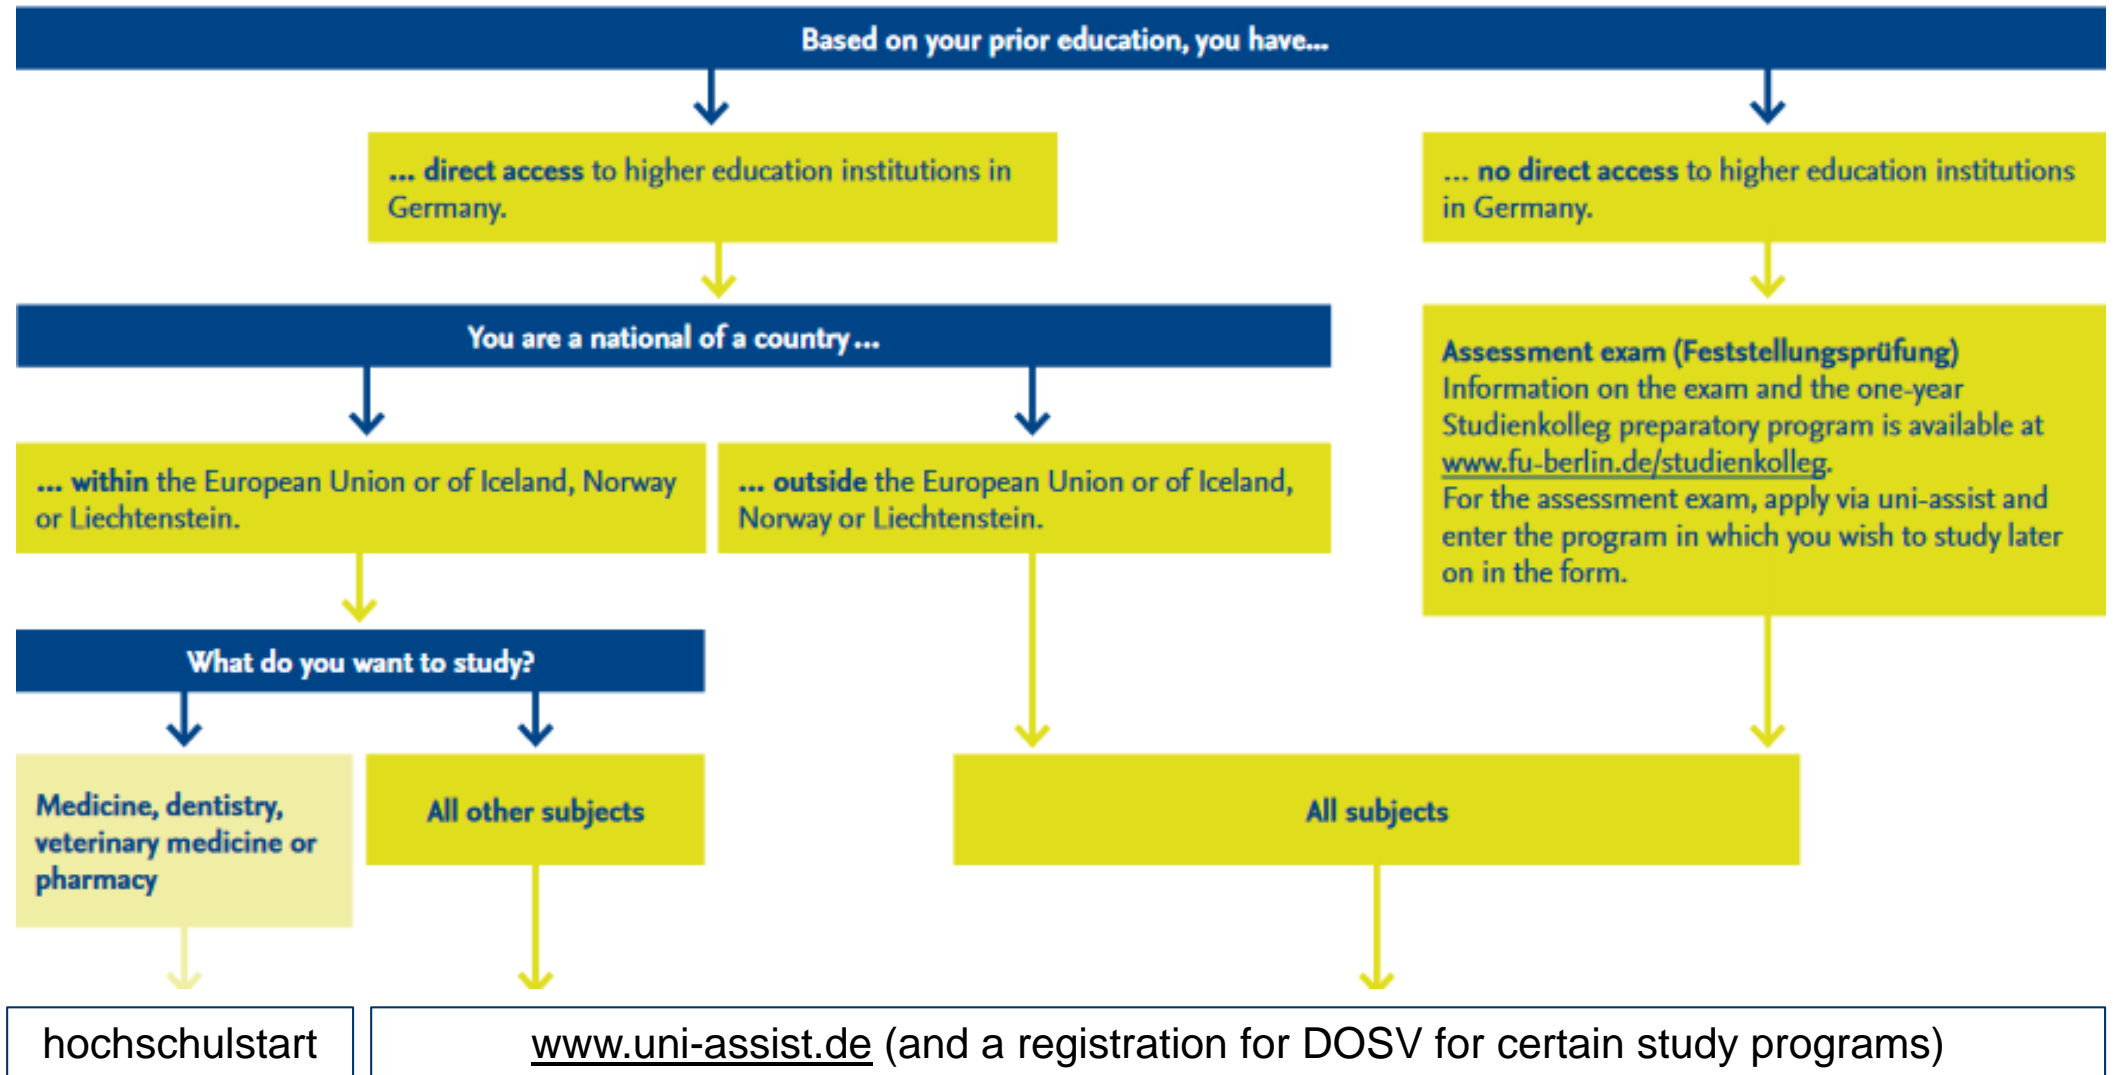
Based on your prior education, you have...

... direct access to higher education institutions in Germany.

... no direct access to higher education institutions in Germany.

You are a national of a country ...

Assessment exam (Feststellungsprüfung)
Information on the exam and the one-year Studienkolleg preparatory program is available at www.fu-berlin.de/studienkolleg.
For the assessment exam, apply via uni-assist and enter the program in which you wish to study later on in the form.

... within the European Union or of Iceland, Norway or Liechtenstein.

... outside the European Union or of Iceland, Norway or Liechtenstein.

What do you want to study?

Medicine, dentistry, veterinary medicine or pharmacy

All other subjects

All subjects

hochschulstart

www.uni-assist.de (and a registration for DOSV for certain study programs)